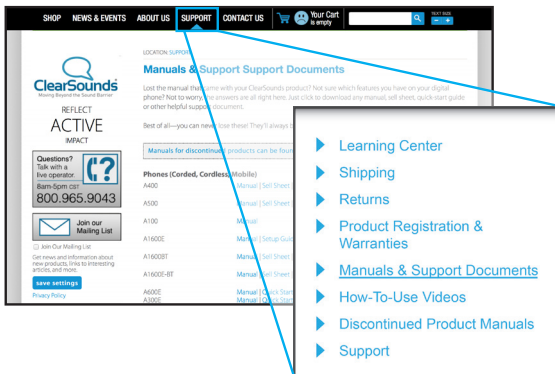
SHOP NEWS & EVENTS ABOUT US SUPPORT CONTACT US Your Cart is empty TEXT SIZE

ClearSounds
Moving Beyond the Sound Barrier

REFLECT
ACTIVE
IMPACT

Questions? Talk with a live operator.
8am-5pm CST
800.965.9043

Join our Mailing List

Join Our Mailing List
Get news and information about new products, links to interesting articles, and more.

save settings
Privacy Policy

LOCATION: SUPPORT

Manuals & Support Support Documents

Lost the manual that came with your ClearSounds product? Not sure which features you have on your digital phone? Not to worry, the answers are all right here. Just click to download any manual, sell sheet, quick start guide or other helpful support document.

Best of all—you can never lose these! They'll always b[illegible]

Manuals for discontinued products can be foun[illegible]

Phones (Corded, Cordless, Mobile)

| | |
|---|---|
| A400 | Manual \| Sell Sheet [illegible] |
| A500 | Manual \| Sell Sheet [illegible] |
| A100 | Manual |
| A1600E | Manual \| Setup Guid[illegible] |
| A1600BT | Manual \| Sell Sheet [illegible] |
| A1600E-BT | Manual \| Sell Sheet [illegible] |
| A600E | Manual \| Quick Start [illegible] |
| A300E | Manual \| Quick Start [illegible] |

Learning Center
Shipping
Returns
Product Registration & Warranties
Manuals & Support Documents
How-To-Use Videos
Discontinued Product Manuals
Support